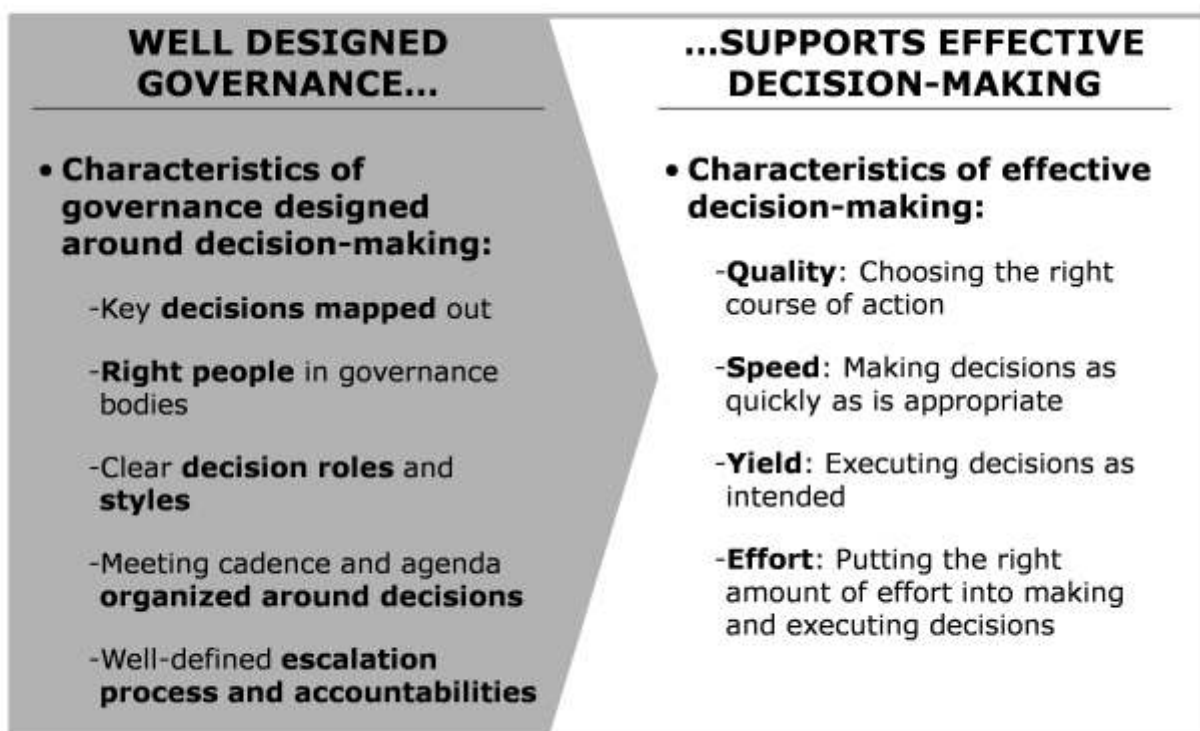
WELL DESIGNED GOVERNANCE...

• Characteristics of governance designed around decision-making:

-Key decisions mapped out

-Right people in governance bodies

-Clear decision roles and styles

-Meeting cadence and agenda organized around decisions

-Well-defined escalation process and accountabilities

...SUPPORTS EFFECTIVE DECISION-MAKING

• Characteristics of effective decision-making:

-Quality: Choosing the right course of action

-Speed: Making decisions as quickly as is appropriate

-Yield: Executing decisions as intended

-Effort: Putting the right amount of effort into making and executing decisions